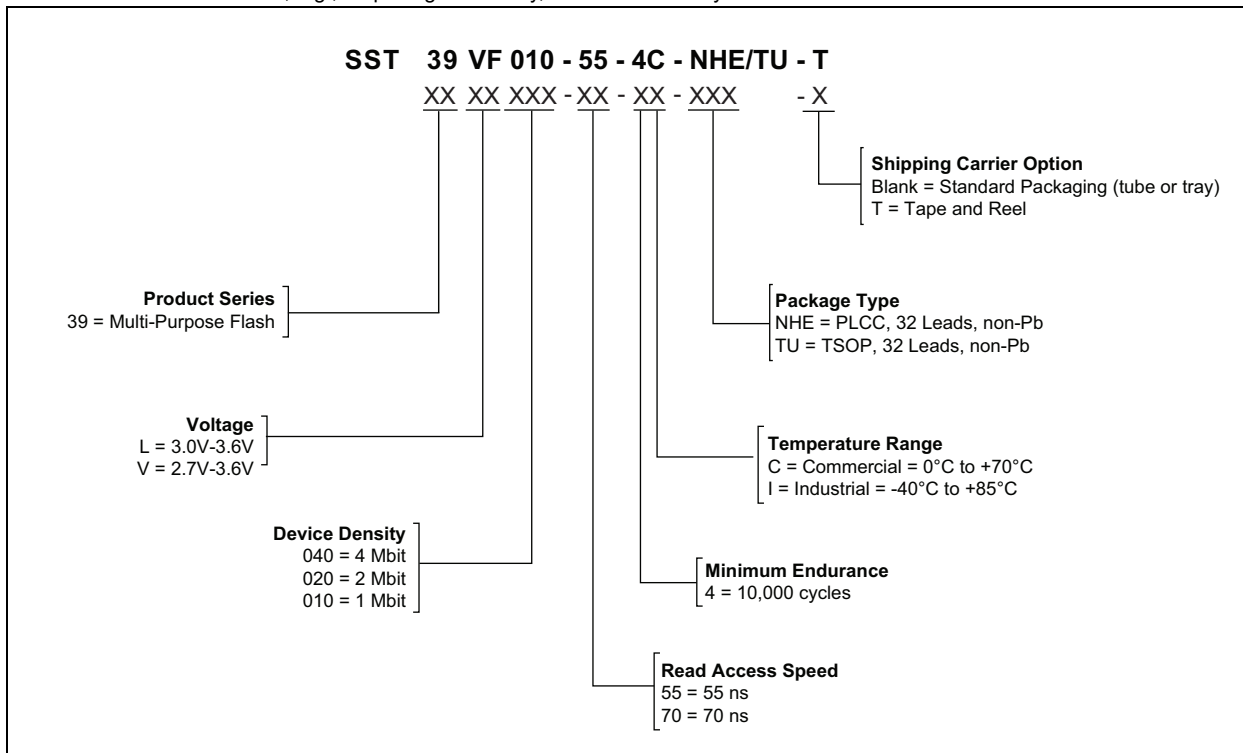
SST 39 VF 010 - 55 - 4C - NHE/TU - T
XX XX XXX - XX - XX - XXX - X

Shipping Carrier Option
Blank = Standard Packaging (tube or tray)
T = Tape and Reel

Product Series
39 = Multi-Purpose Flash

Package Type
NHE = PLCC, 32 Leads, non-Pb
TU = TSOP, 32 Leads, non-Pb

Voltage
L = 3.0V-3.6V
V = 2.7V-3.6V

Temperature Range
C = Commercial = 0°C to +70°C
I = Industrial = -40°C to +85°C

Device Density
040 = 4 Mbit
020 = 2 Mbit
010 = 1 Mbit

Minimum Endurance
4 = 10,000 cycles

Read Access Speed
55 = 55 ns
70 = 70 ns